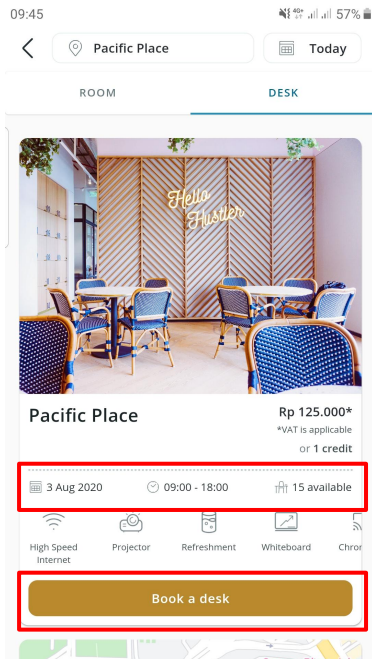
09:45
57%

Pacific Place
Today

ROOM
DESK

Hello Hustler

Pacific Place
Rp 125.000*
*VAT is applicable
or 1 credit

3 Aug 2020
09:00 - 18:00
15 available

High Speed Internet
Projector
Refreshment
Whiteboard
Chro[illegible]

Book a desk